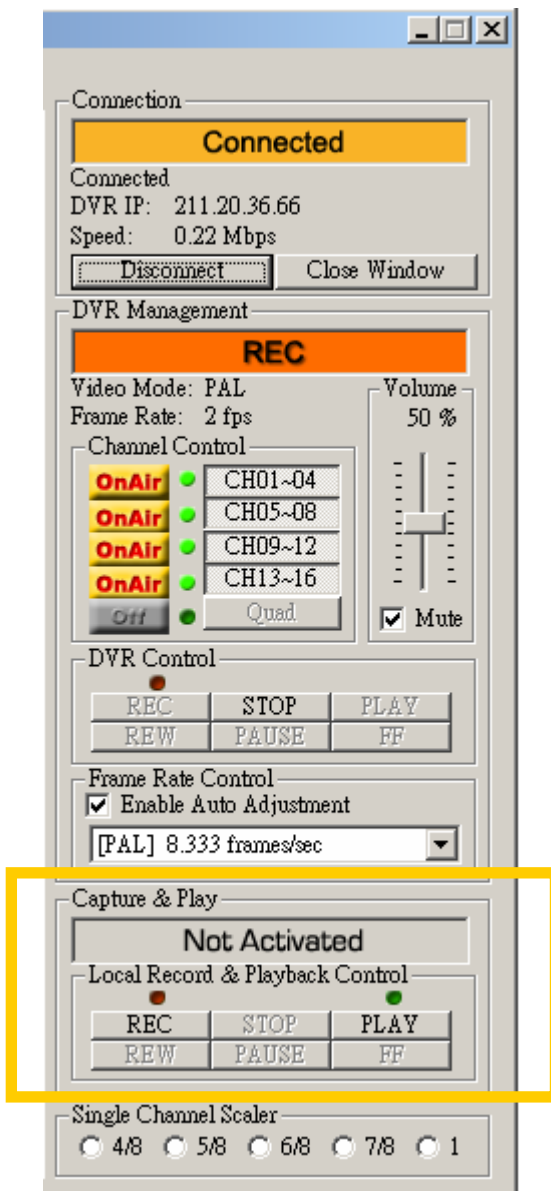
Connection

Connected

Connected
DVR IP: 211.20.36.66
Speed: 0.22 Mbps

Disconnect | Close Window

DVR Management

REC

Video Mode: PAL
Frame Rate: 2 fps

Volume
50 %

Channel Control

OnAir CH01~04
OnAir CH05~08
OnAir CH09~12
OnAir CH13~16
Off Quad

Mute

DVR Control

REC STOP PLAY
REW PAUSE FF

Frame Rate Control
Enable Auto Adjustment
[PAL] 8.333 frames/sec

Capture & Play

Not Activated

Local Record & Playback Control

REC STOP PLAY
REW PAUSE FF

Single Channel Scaler
4/8 5/8 6/8 7/8 1